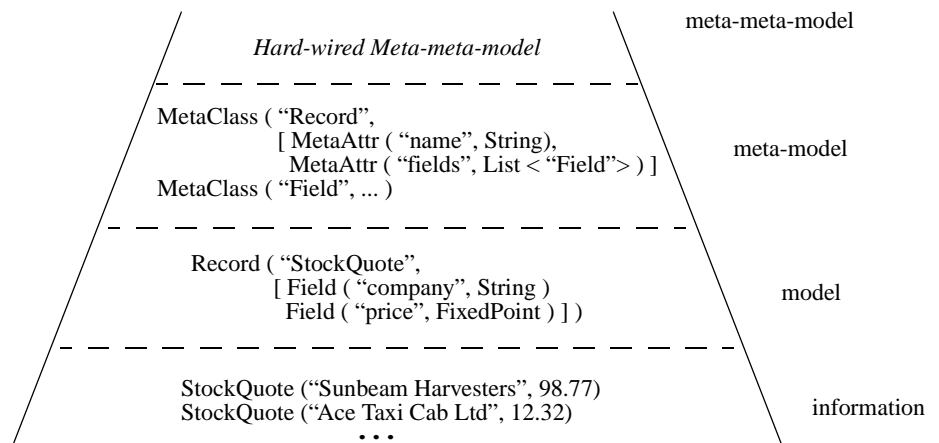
meta-meta-model

*Hard-wired Meta-meta-model*

MetaClass ( “Record”,
[ MetaAttr ( “name”, String),
MetaAttr ( “fields”, List < “Field”> ) ]
MetaClass ( “Field”, ... )

meta-model

Record ( “StockQuote”,
[ Field ( “company”, String )
Field ( “price”, FixedPoint ) ] )

model

StockQuote (“Sunbeam Harvesters”, 98.77)
StockQuote (“Ace Taxi Cab Ltd”, 12.32)
• • •

information